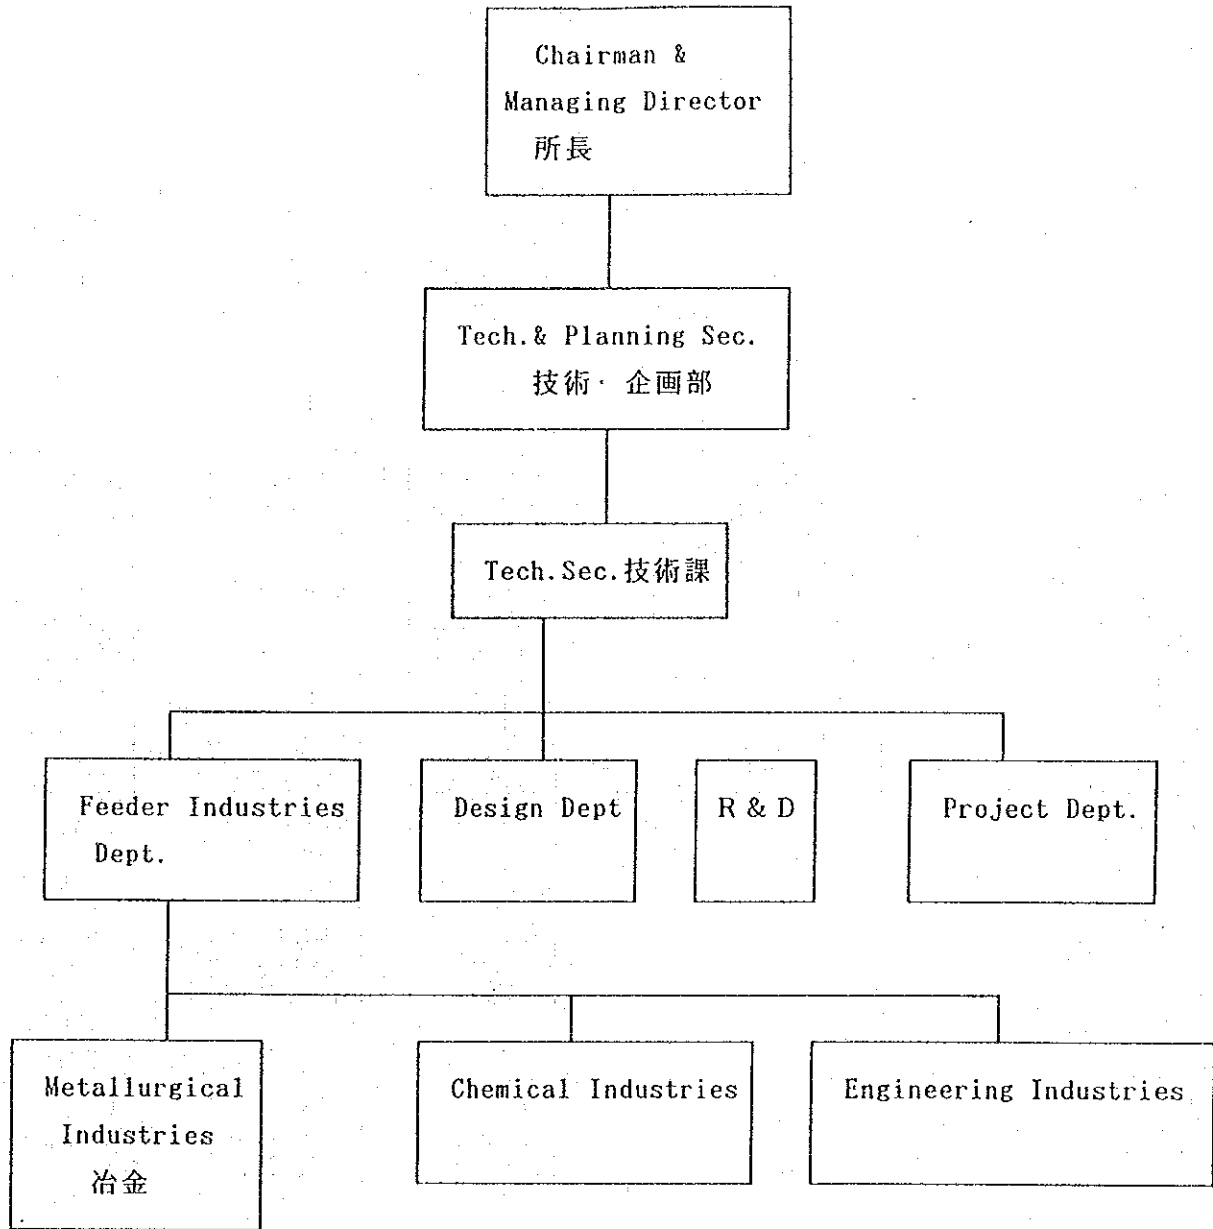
Chairman & Managing Director 所長

Tech.& Planning Sec. 技術· 企画部

Tech.Sec.技術課

Feeder Industries Dept.

Design Dept

R & D

Project Dept.

Metallurgical Industries 冶金

Chemical Industries

Engineering Industries